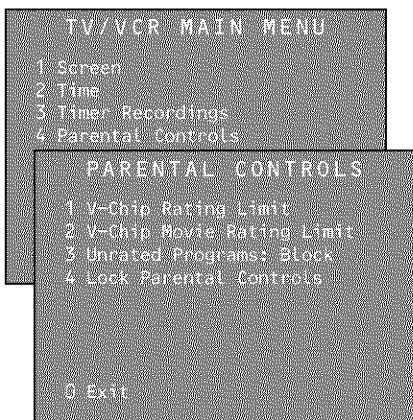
TV/VCR MAIN MENU

1 Screen
2 Time
3 Timer Recordings
4 Parental Controls

PARENTAL CONTROLS

1 V-Chip Rating Limit
2 V-Chip Movie Rating Limit
3 Unrated Programs: Block
4 Lock Parental Controls

0 Exit